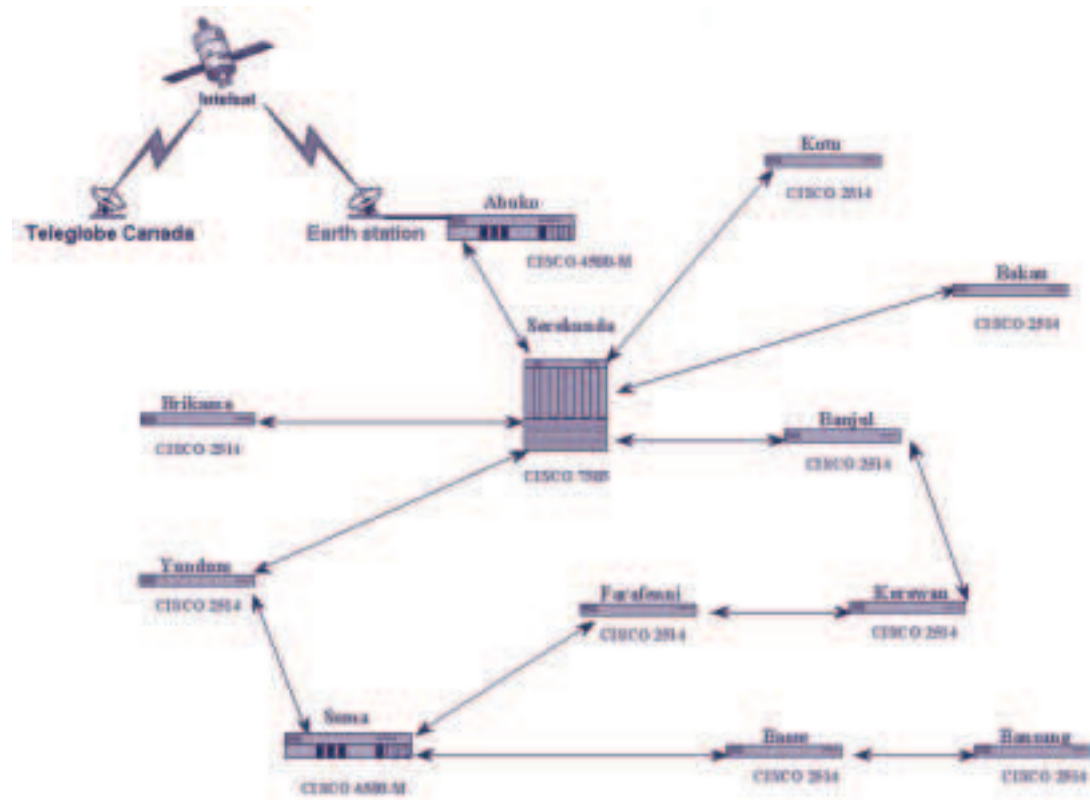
Intelsat

Teleglobe Canada

Earth station

Abuko

CISCO 4500-M

Kotu

CISCO 2514

Bakau

CISCO 2514

Serekunda

Brikama

CISCO 2514

CISCO 7500

Banjul

CISCO 2514

Yundum

CISCO 2514

Farafenni

CISCO 2514

Kerewan

CISCO 2514

Soma

CISCO 4500-M

Basse

CISCO 2514

Bansang

CISCO 2514